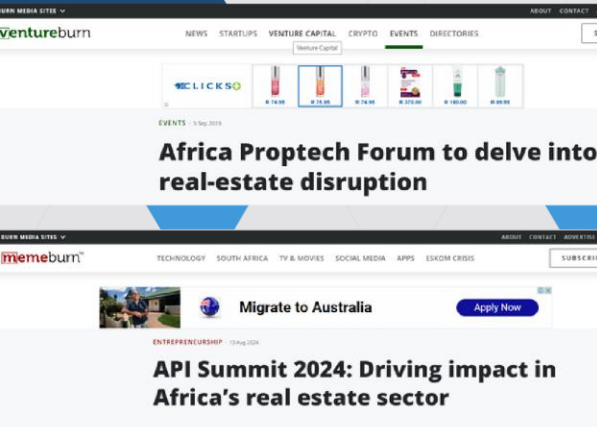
BURN MEDIA SITES ABOUT CONTACT

ventureburn NEWS STARTUPS VENTURE CAPITAL CRYPTO EVENTS DIRECTORIES

Venture Capital

CLICKS R 74.99 R 74.99 R 74.99 R 370.00 R 180.00 R 89.99

EVENTS · 5 Sep 2019

Africa Proptech Forum to delve into real-estate disruption

BURN MEDIA SITES ABOUT CONTACT ADVERTISE

memeburn TECHNOLOGY SOUTH AFRICA TV & MOVIES SOCIAL MEDIA APPS ESKOM CRISIS SUBSCRI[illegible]

Migrate to Australia Apply Now

ENTREPRENEURSHIP · 13 Aug 2024

API Summit 2024: Driving impact in Africa's real estate sector